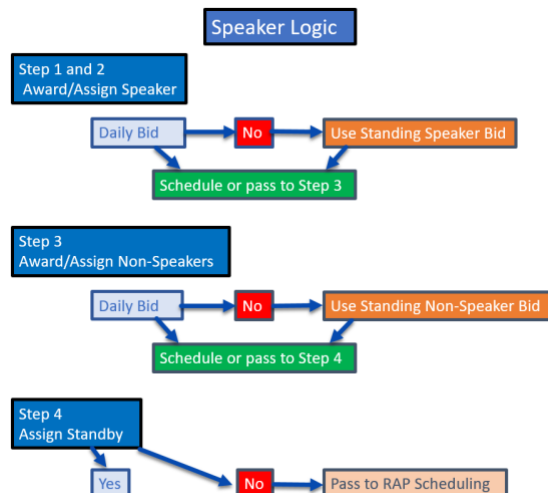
Speaker Logic

Step 1 and 2
Award/Assign Speaker

Daily Bid

No

Use Standing Speaker Bid

Schedule or pass to Step 3

Step 3
Award/Assign Non-Speakers

Daily Bid

No

Use Standing Non-Speaker Bid

Schedule or pass to Step 4

Step 4
Assign Standby

Yes

No

Pass to RAP Scheduling